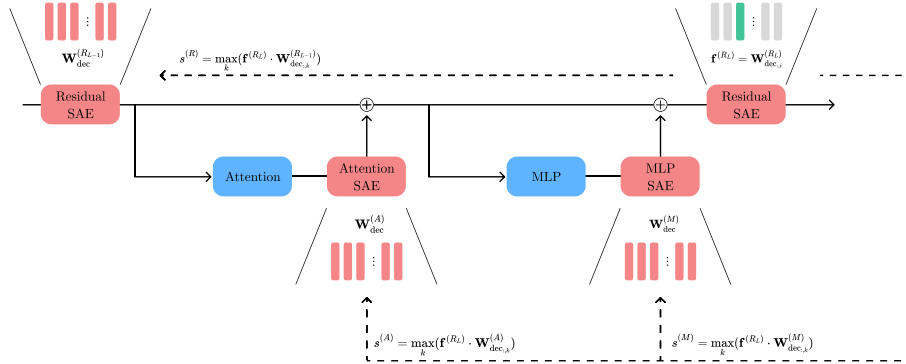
$\mathbf{W}_{\text{dec}}^{(R_{L-1})}$

$s^{(R)} = \max_k(\mathbf{f}^{(R_L)} \cdot \mathbf{W}_{\text{dec},k}^{(R_{L-1})})$

$\mathbf{f}^{(R_L)} = \mathbf{W}_{\text{dec},i}^{(R_L)}$

Residual SAE

Attention

Attention SAE

MLP

MLP SAE

Residual SAE

$\mathbf{W}_{\text{dec}}^{(A)}$

$\mathbf{W}_{\text{dec}}^{(M)}$

$s^{(A)} = \max_k(\mathbf{f}^{(R_L)} \cdot \mathbf{W}_{\text{dec},k}^{(A)})$

$s^{(M)} = \max_k(\mathbf{f}^{(R_L)} \cdot \mathbf{W}_{\text{dec},k}^{(M)})$